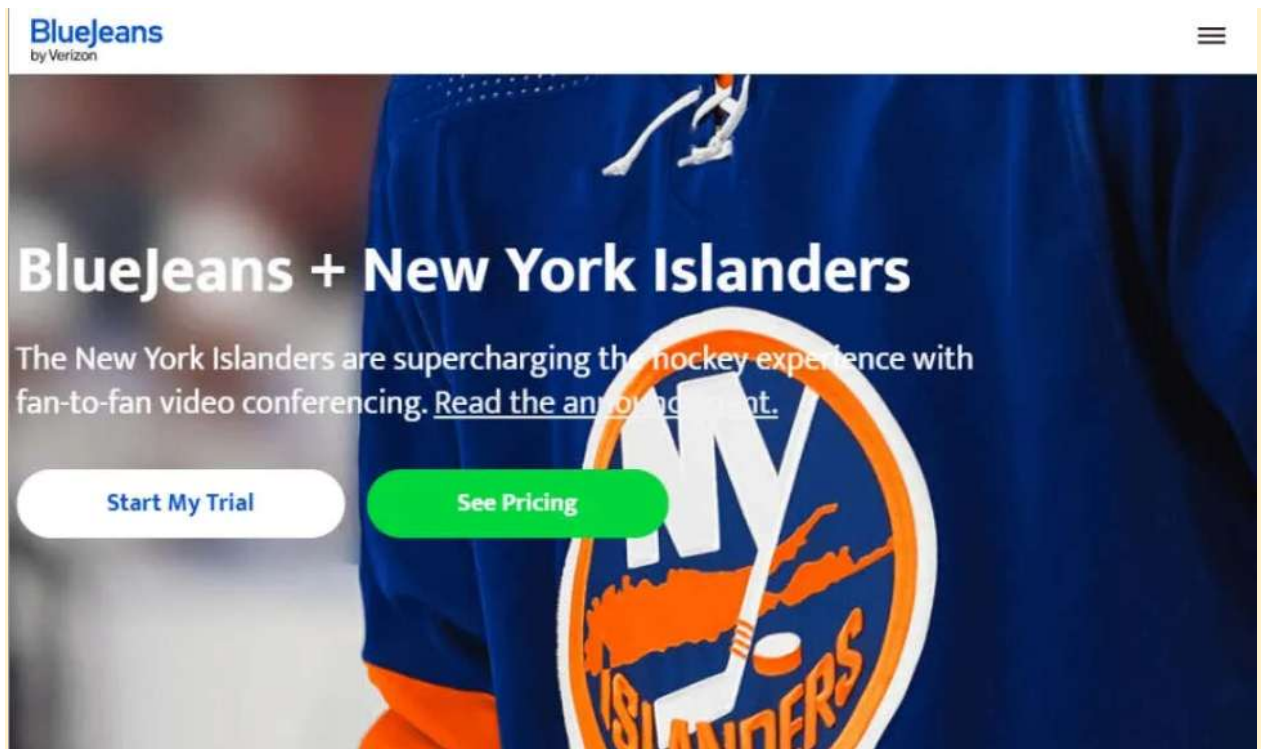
BlueJeans
by Verizon

BlueJeans + New York Islanders

The New York Islanders are supercharging the hockey experience with fan-to-fan video conferencing. Read the announcement.

Start My Trial

See Pricing

NY

ISLANDERS